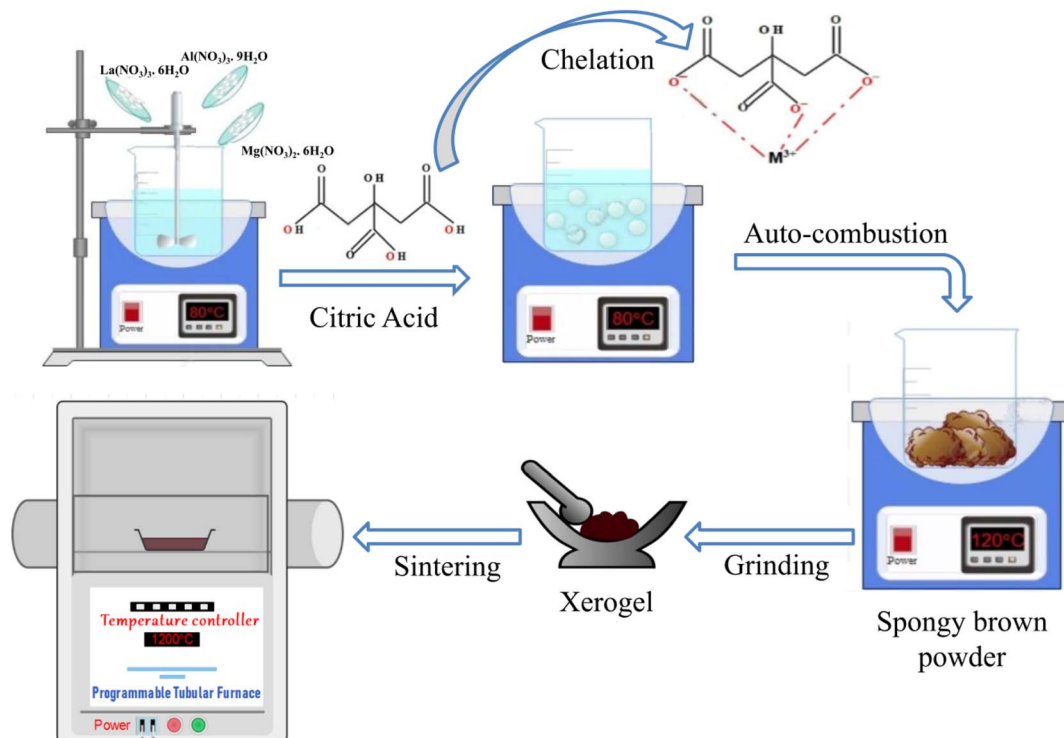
$La(NO_3)_3 . 6H_2O$

$Al(NO_3)_3 . 9H_2O$

$Mg(NO_3)_2 . 6H_2O$

80°C

Power

Chelation

O OH O

O⁻ O⁻

O O⁻

$M^{3+}$

OH

O O

OH OH

O OH

Citric Acid

80°C

Power

Auto-combustion

120°C

Power

Spongy brown powder

Grinding

Xerogel

Sintering

Temperature controller

1200°C

Programmable Tubular Furnace

Power